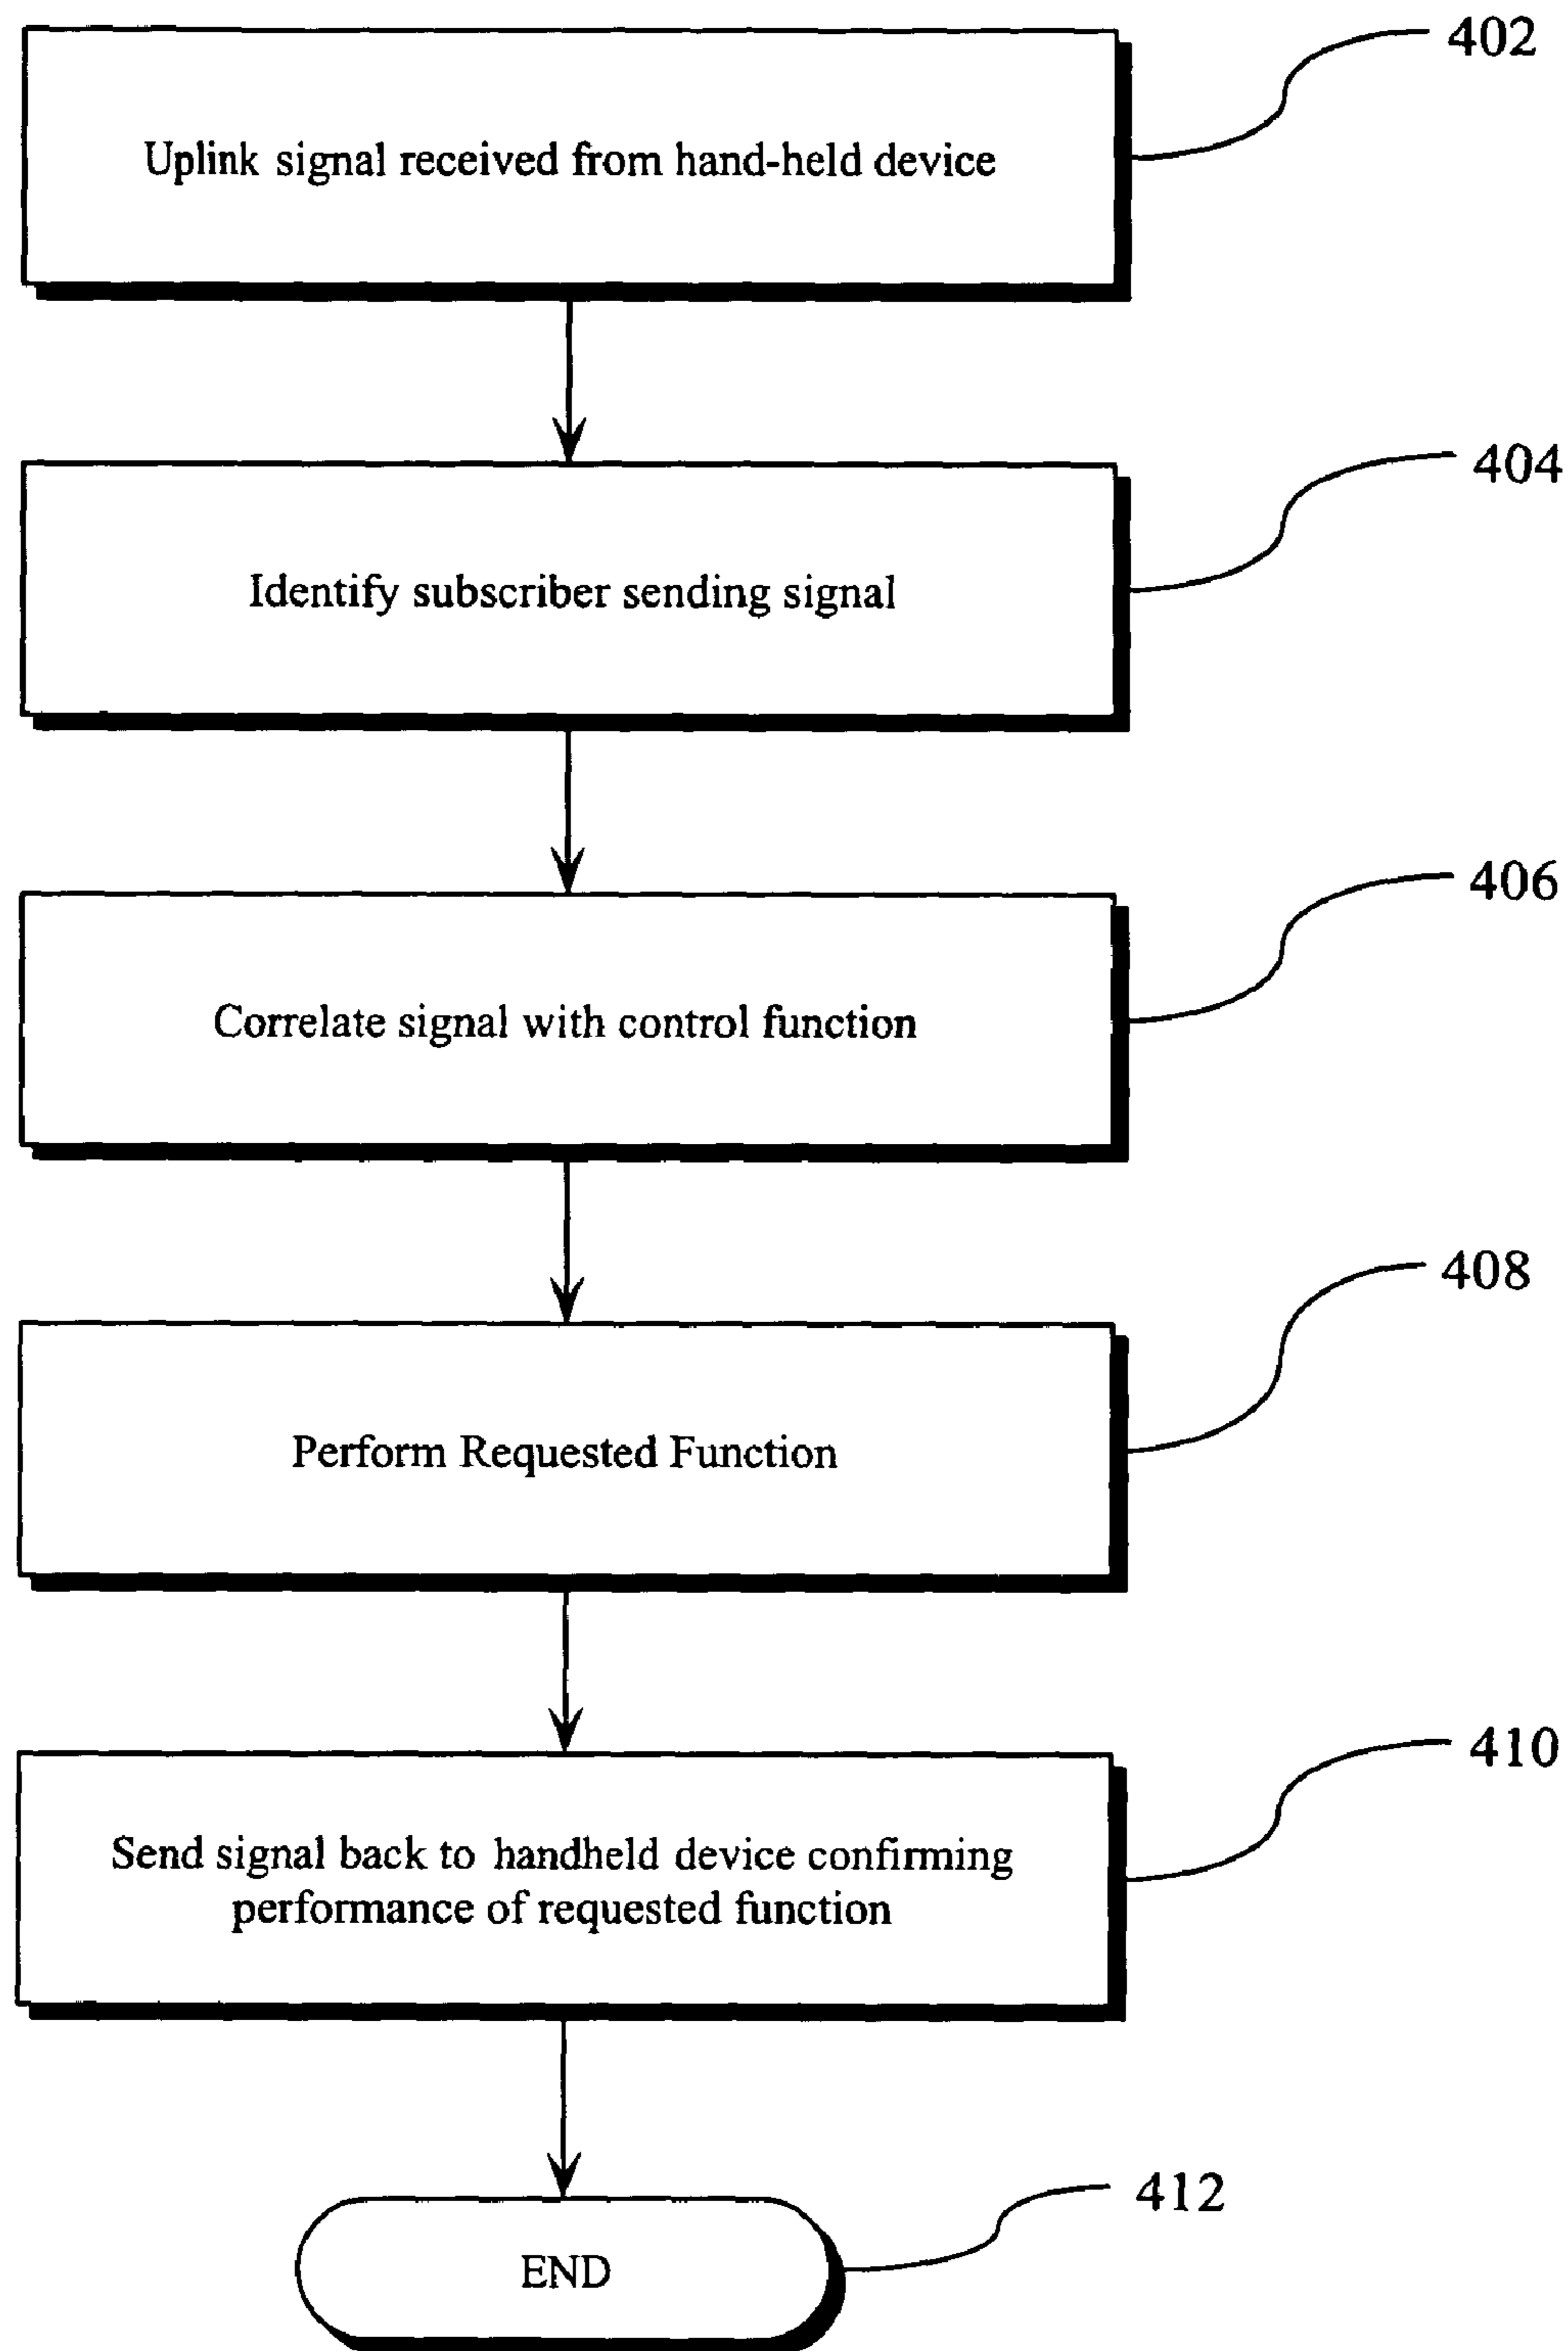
Uplink signal received from hand-held device

402

Identify subscriber sending signal

404

Correlate signal with control function

406

Perform Requested Function

408

Send signal back to handheld device confirming performance of requested function

410

END

412